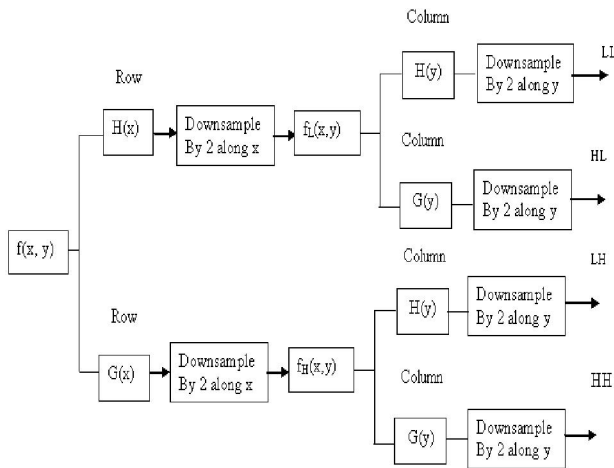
Column

LL

Row

H(y)

Downsample By 2 along y

H(x)

Downsample By 2 along x

$f_L(x,y)$

Column

HL

G(y)

Downsample By 2 along y

f(x, y)

Column

LH

H(y)

Downsample By 2 along y

Row

G(x)

Downsample By 2 along x

$f_H(x,y)$

Column

HH

G(y)

Downsample By 2 along y